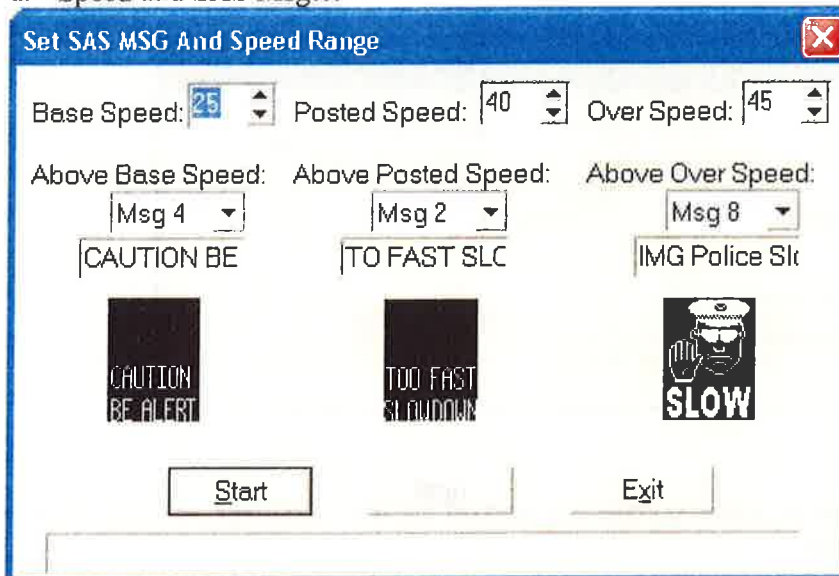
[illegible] Speed in a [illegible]

Set SAS MSG And Speed Range

Base Speed: 25 Posted Speed: 40 Over Speed: 45

Above Base Speed: Msg 4 CAUTION BE

Above Posted Speed: Msg 2 TO FAST SLC

Above Over Speed: Msg 8 IMG Police Sl

CAUTION BE ALERT

TOO FAST SLOWDOWN

SLOW

Start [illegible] Exit